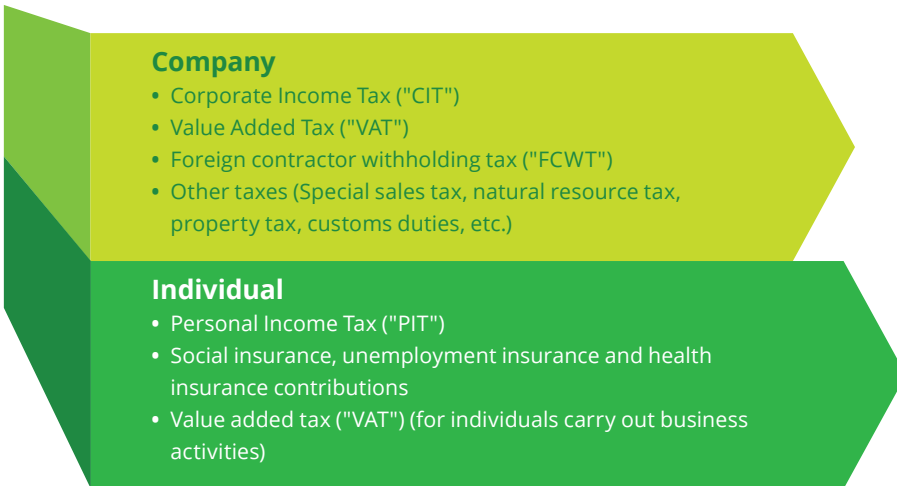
Company

- Corporate Income Tax ("CIT")
- Value Added Tax ("VAT")
- Foreign contractor withholding tax ("FCWT")
- Other taxes (Special sales tax, natural resource tax, property tax, customs duties, etc.)

Individual

- Personal Income Tax ("PIT")
- Social insurance, unemployment insurance and health insurance contributions
- Value added tax ("VAT") (for individuals carry out business activities)